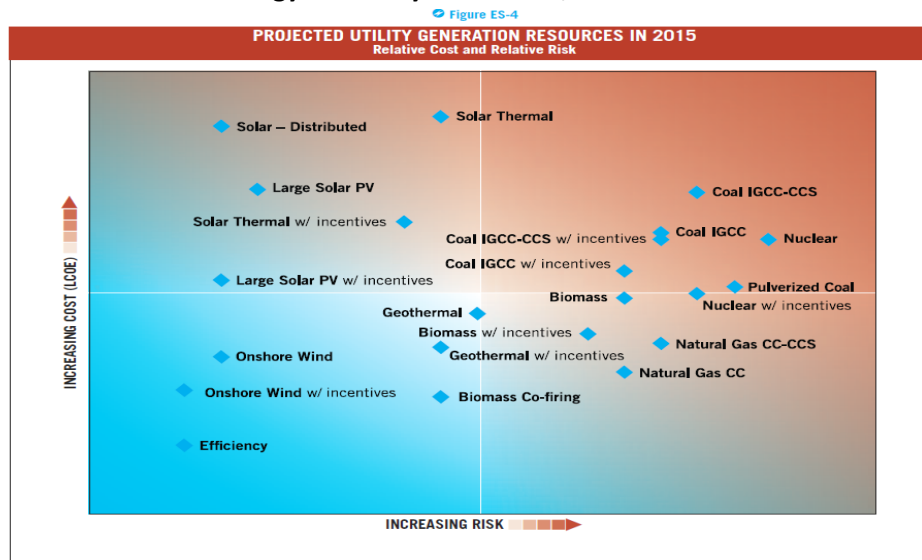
Figure ES-4

PROJECTED UTILITY GENERATION RESOURCES IN 2015
Relative Cost and Relative Risk

Solar – Distributed
Solar Thermal
Large Solar PV
Coal IGCC-CCS
Solar Thermal w/ incentives
Coal IGCC
Coal IGCC-CCS w/ incentives
Nuclear
Coal IGCC w/ incentives
Large Solar PV w/ incentives
Pulverized Coal
Biomass
Nuclear w/ incentives
Geothermal
Biomass w/ incentives
Natural Gas CC-CCS
Onshore Wind
Geothermal w/ incentives
Natural Gas CC
Onshore Wind w/ incentives
Biomass Co-firing
Efficiency

INCREASING COST (LCOE)
INCREASING RISK